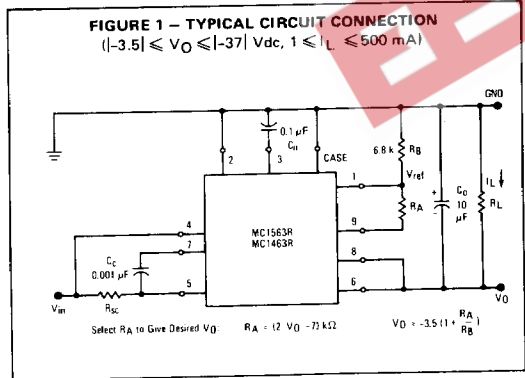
FIGURE 1 – TYPICAL CIRCUIT CONNECTION
($|-3.5| \leqslant V_O \leqslant |-37|$ Vdc, $1 \leqslant I_L \leqslant 500$ mA)

GND

0.1 μF
$C_n$

2
3
CASE

6.8 k
$R_B$
$V_{ref}$
1
$R_A$
9

+
$C_o$
10
μF

$I_L$
$R_L$

4
7
$C_c$
0.001 μF

MC1563R
MC1463R

8
6

5

$V_{in}$
$R_{SC}$

$V_O$

Select $R_A$ to Give Desired $V_O$:

$R_A = (2\ V_O - 7)$ kΩ

$V_O = -3.5\,(1 + \frac{R_A}{R_B})$